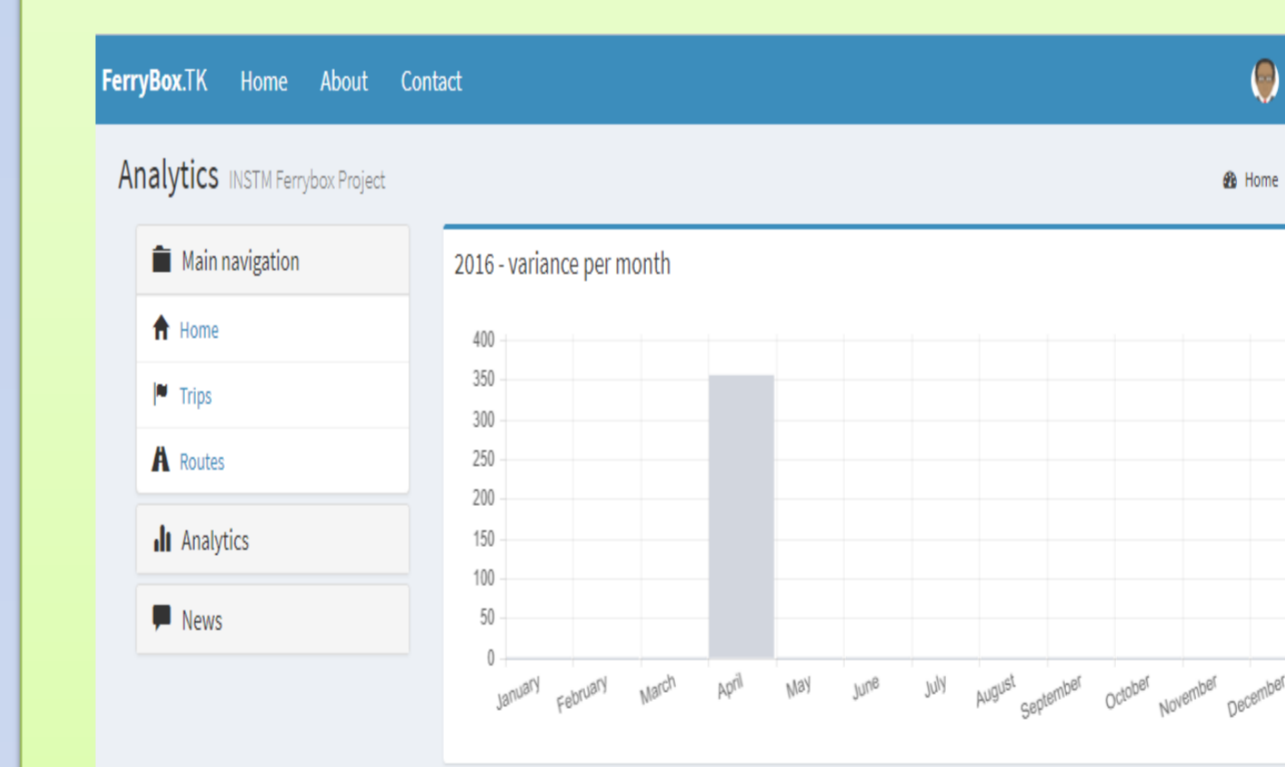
FerryBox.TK Home About Contact

Analytics INSTM Ferrybox Project

Home

Main navigation

Home

Trips

Routes

Analytics

News

2016 - variance per month

400
350
300
250
200
150
100
50
0

January February March April May June July August September October November Decem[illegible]